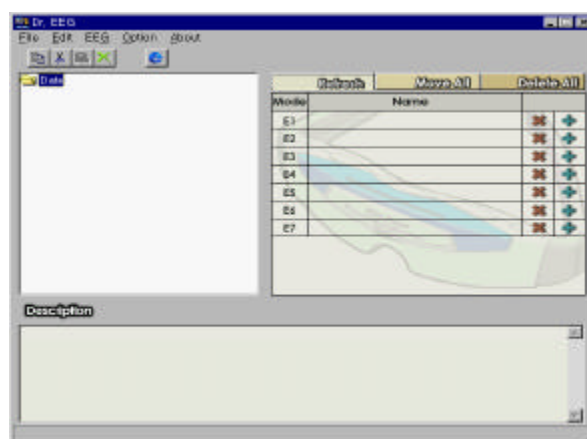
Dr. EEG

File Edit EEG Option About

Data

Refresh | Move All | Delete All

| Mode | Name | | |
|---|---|---|---|
| E1 | | | |
| E2 | | | |
| E3 | | | |
| E4 | | | |
| E5 | | | |
| E6 | | | |
| E7 | | | |

Description